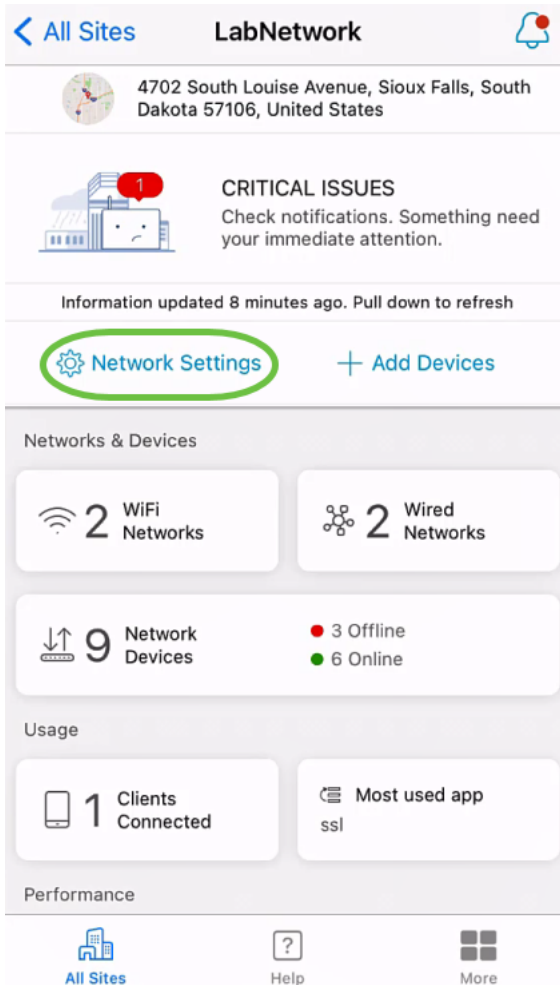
< All Sites

LabNetwork

4702 South Louise Avenue, Sioux Falls, South Dakota 57106, United States

1

CRITICAL ISSUES
Check notifications. Something need your immediate attention.

Information updated 8 minutes ago. Pull down to refresh

Network Settings

+ Add Devices

Networks & Devices

2 WiFi Networks

2 Wired Networks

9 Network Devices

3 Offline
6 Online

Usage

1 Clients Connected

Most used app
ssl

Performance

All Sites

?
Help

More